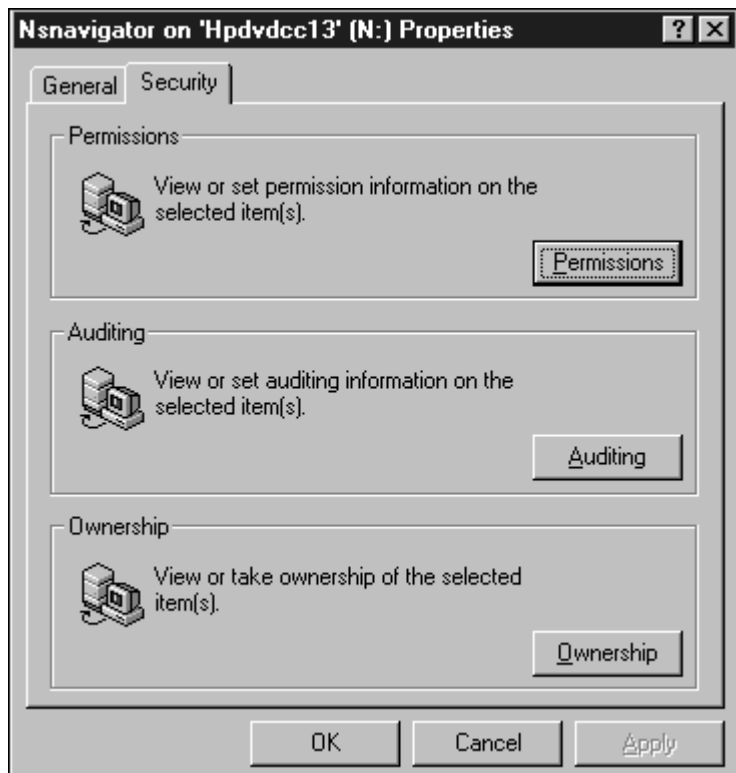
Nsnavigator on 'Hpdvdcc13' (N:) Properties

?
X

General
Security

Permissions

View or set permission information on the selected item(s).

Permissions

Auditing

View or set auditing information on the selected item(s).

Auditing

Ownership

View or take ownership of the selected item(s).

Ownership

OK
Cancel
Apply